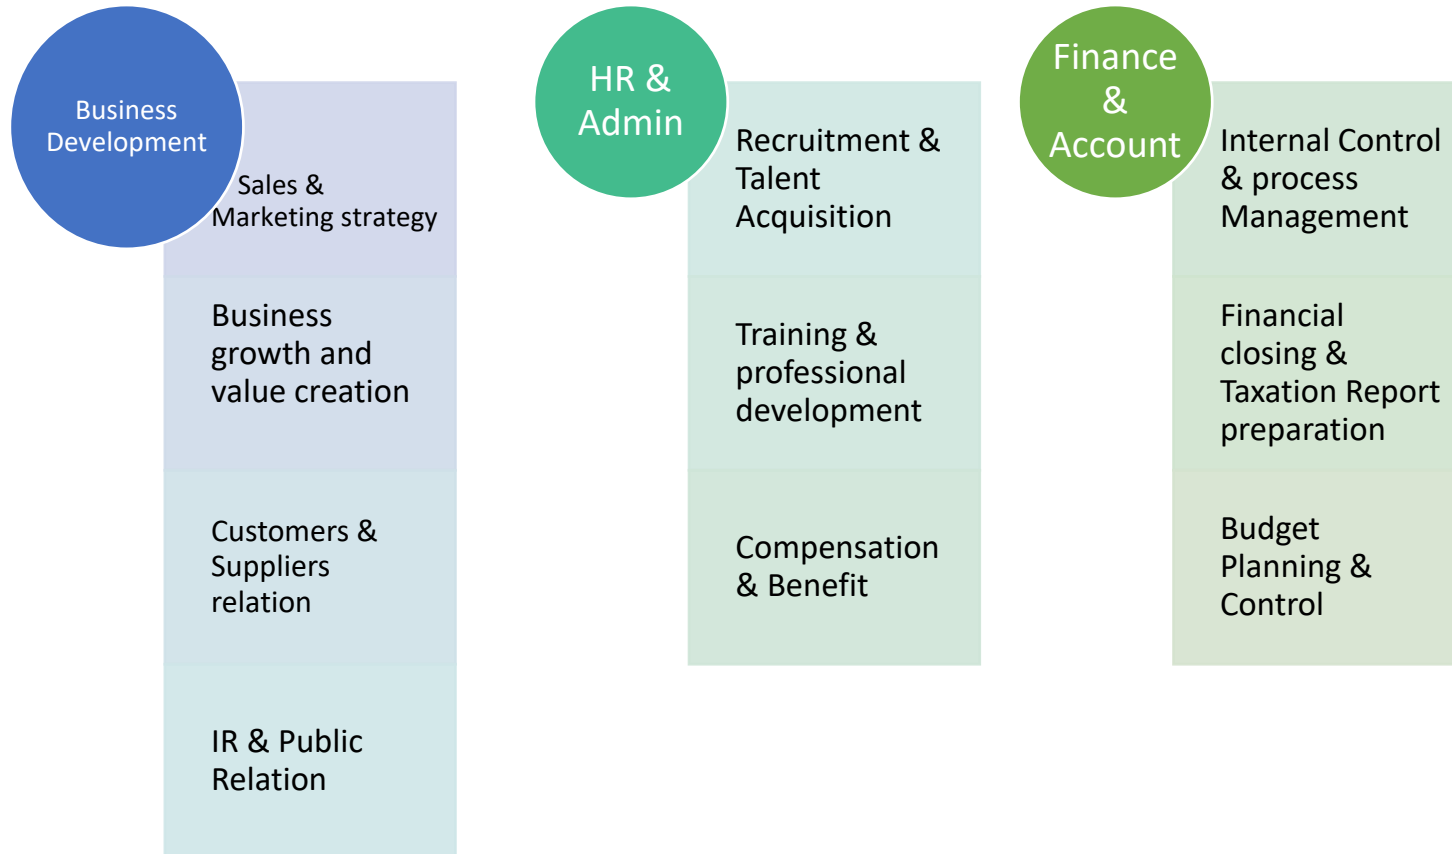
Business Development

Sales & Marketing strategy

Business growth and value creation

Customers & Suppliers relation

IR & Public Relation

HR & Admin

Recruitment & Talent Acquisition

Training & professional development

Compensation & Benefit

Finance & Account

Internal Control & process Management

Financial closing & Taxation Report preparation

Budget Planning & Control